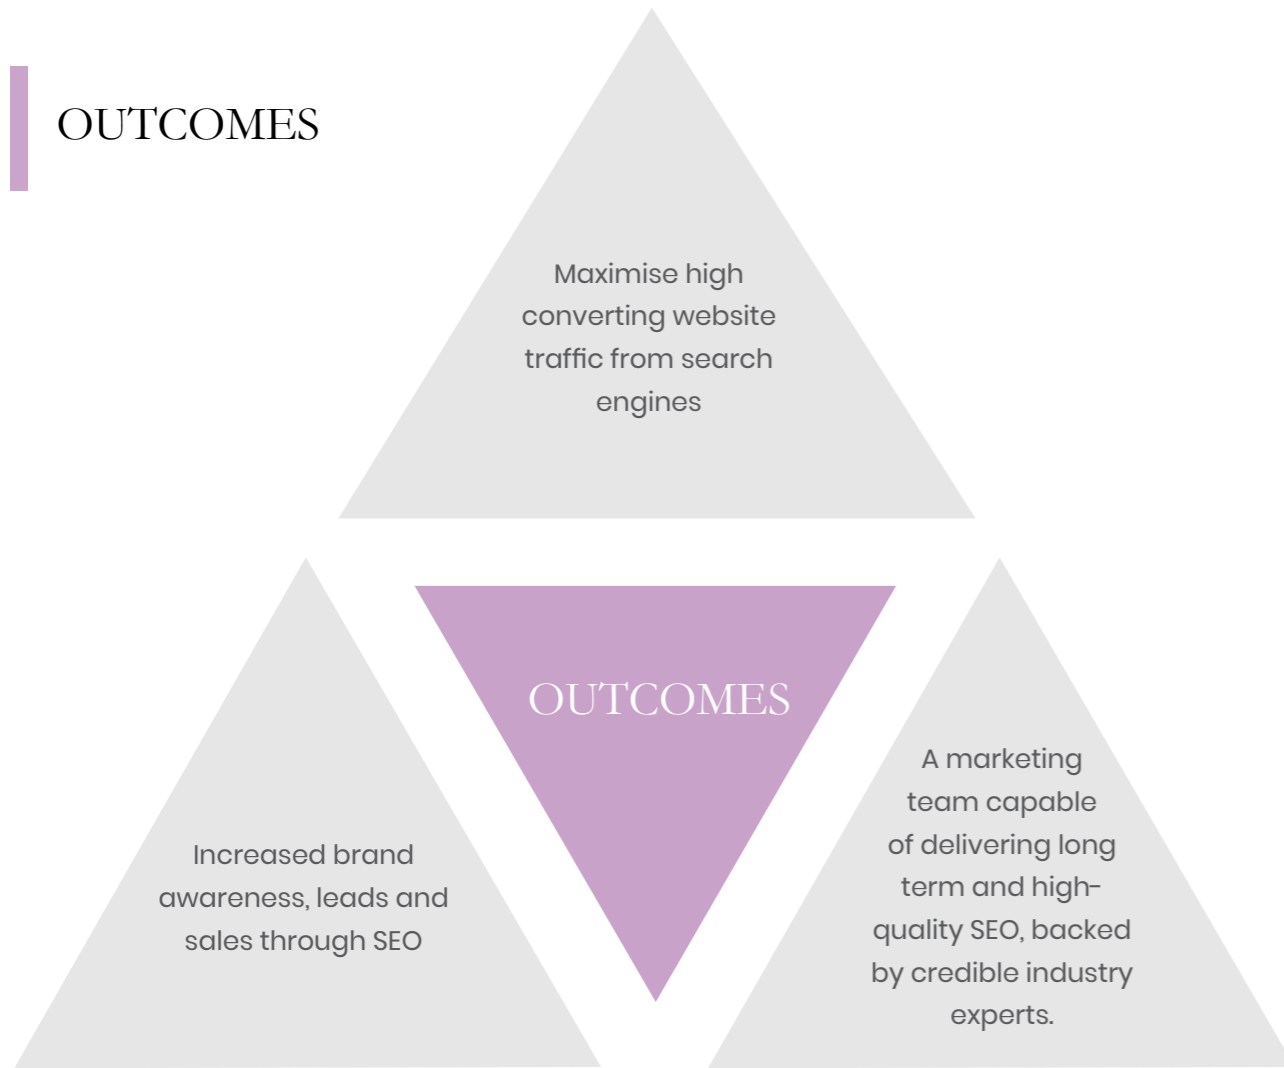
OUTCOMES

Maximise high converting website traffic from search engines

OUTCOMES

Increased brand awareness, leads and sales through SEO

A marketing team capable of delivering long term and high-quality SEO, backed by credible industry experts.